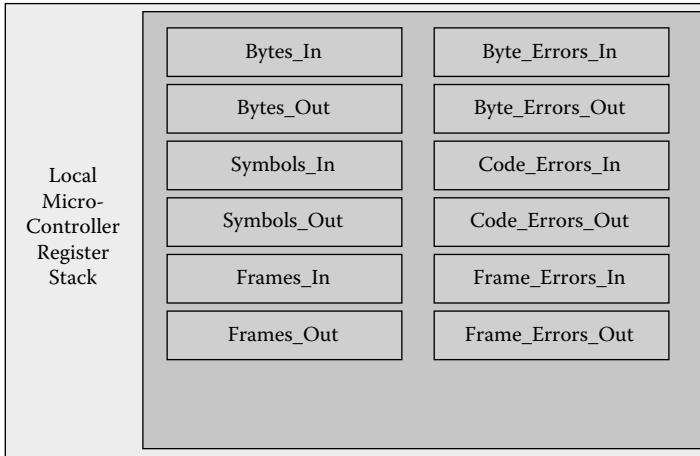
Local Micro-Controller Register Stack

Bytes_In

Byte_Errors_In

Bytes_Out

Byte_Errors_Out

Symbols_In

Code_Errors_In

Symbols_Out

Code_Errors_Out

Frames_In

Frame_Errors_In

Frames_Out

Frame_Errors_Out